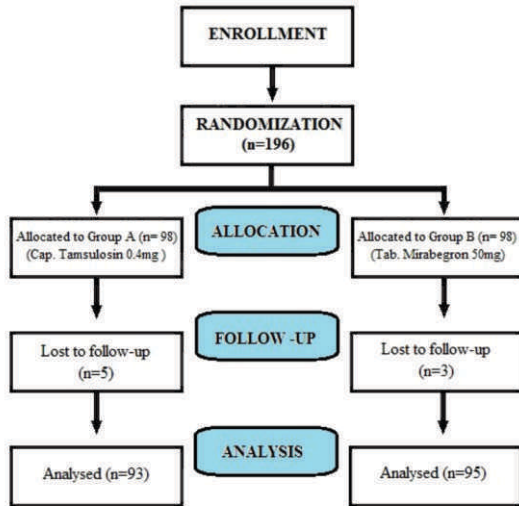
ENROLLMENT

RANDOMIZATION (n=196)

Allocated to Group A (n= 98) (Cap. Tamsulosin 0.4mg )

ALLOCATION

Allocated to Group B (n= 98) (Tab. Mirabegron 50mg)

Lost to follow-up (n=5)

FOLLOW -UP

Lost to follow-up (n=3)

Analysed (n=93)

ANALYSIS

Analysed (n=95)